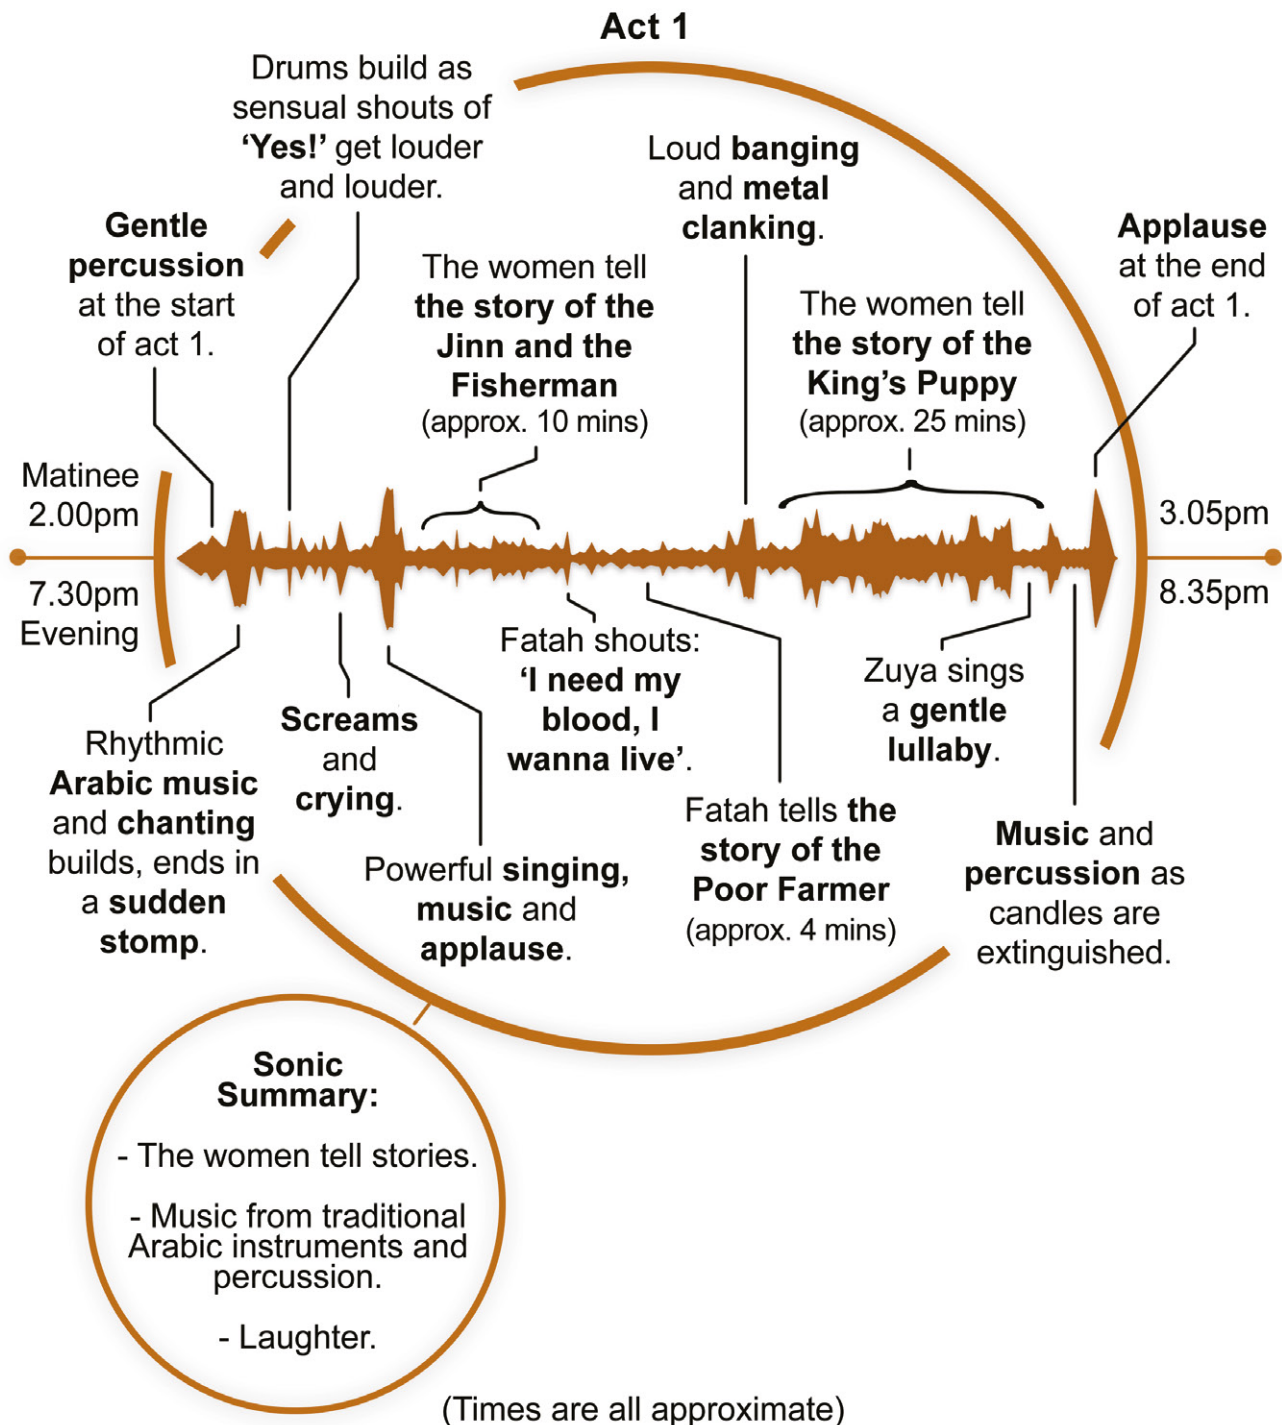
Act 1

Drums build as sensual shouts of 'Yes!' get louder and louder.

Loud banging and metal clanking.

Gentle percussion at the start of act 1.

The women tell the story of the Jinn and the Fisherman (approx. 10 mins)

The women tell the story of the King's Puppy (approx. 25 mins)

Applause at the end of act 1.

Matinee 2.00pm

7.30pm Evening

3.05pm

8.35pm

Fatah shouts: 'I need my blood, I wanna live'.

Zuya sings a gentle lullaby.

Rhythmic Arabic music and chanting builds, ends in a sudden stomp.

Screams and crying.

Powerful singing, music and applause.

Fatah tells the story of the Poor Farmer (approx. 4 mins)

Music and percussion as candles are extinguished.

Sonic Summary:

- The women tell stories.

- Music from traditional Arabic instruments and percussion.

- Laughter.

(Times are all approximate)